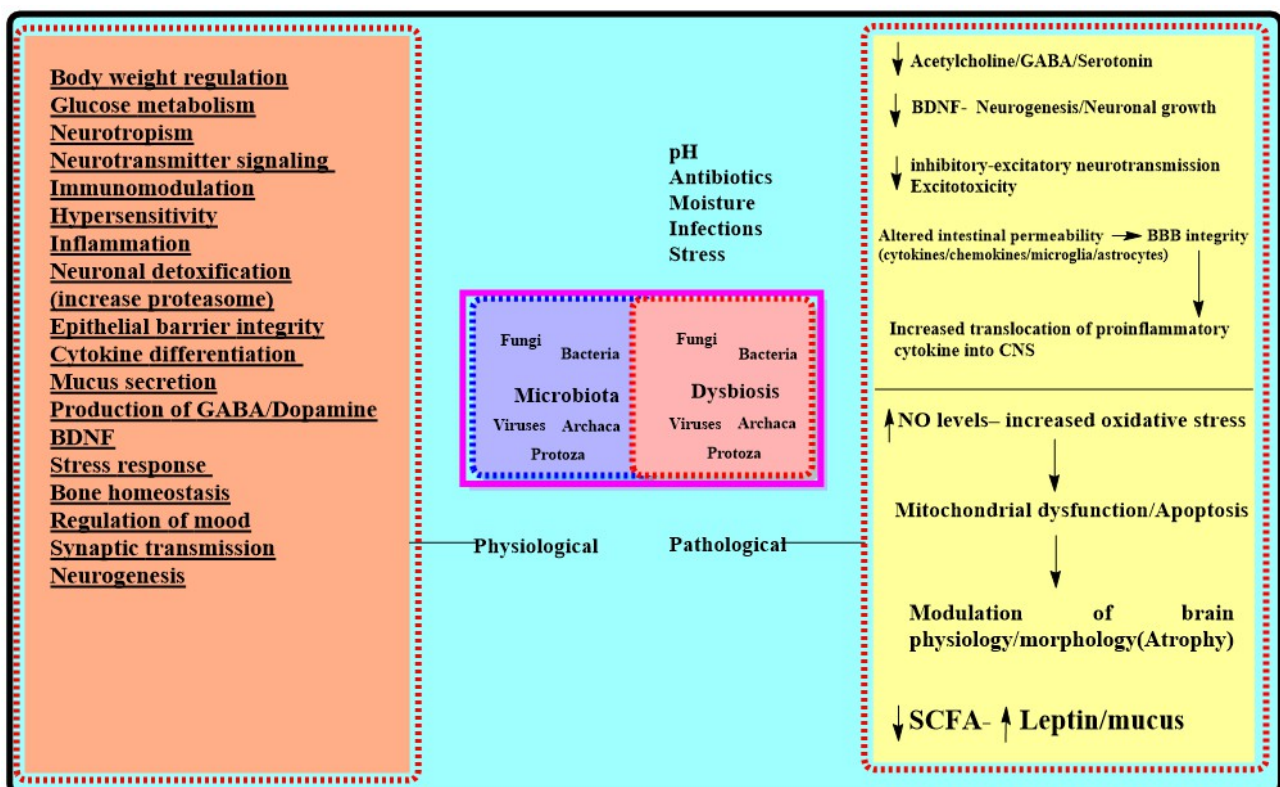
Body weight regulation
Glucose metabolism
Neurotropism
Neurotransmitter signaling
Immunomodulation
Hypersensitivity
Inflammation
Neuronal detoxification (increase proteasome)
Epithelial barrier integrity
Cytokine differentiation
Mucus secretion
Production of GABA/Dopamine
BDNF
Stress response
Bone homeostasis
Regulation of mood
Synaptic transmission
Neurogenesis

pH
Antibiotics
Moisture
Infections
Stress

Fungi
Bacteria
Microbiota
Viruses
Archaca
Protoza

Fungi
Bacteria
Dysbiosis
Viruses
Archaca
Protoza

Physiological

Pathological

↓ Acetylcholine/GABA/Serotonin

↓ BDNF- Neurogenesis/Neuronal growth

↓ inhibitory-excitatory neurotransmission
Excitotoxicity

Altered intestinal permeability → BBB integrity
(cytokines/chemokines/microglia/astrocytes)

Increased translocation of proinflammatory cytokine into CNS

↑ NO levels– increased oxidative stress

Mitochondrial dysfunction/Apoptosis

Modulation of brain physiology/morphology(Atrophy)

↓ SCFA- ↑ Leptin/mucus